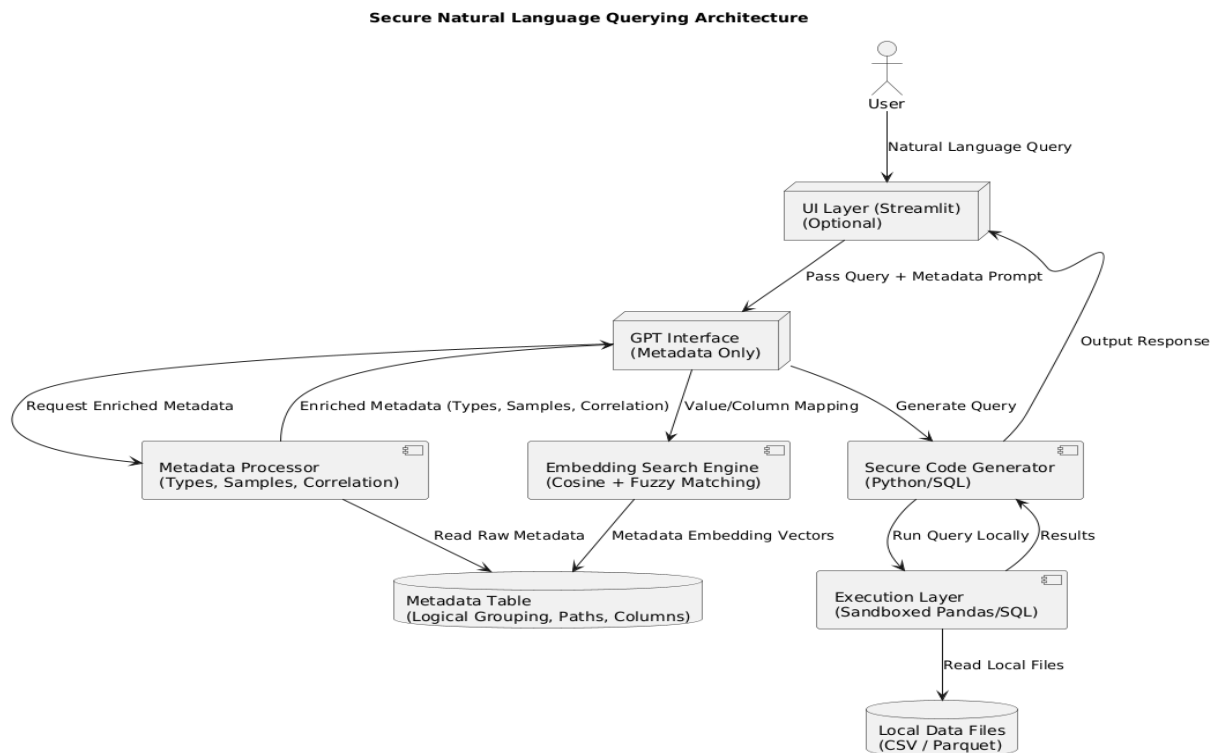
Secure Natural Language Querying Architecture

User

Natural Language Query

UI Layer (Streamlit)
(Optional)

Pass Query + Metadata Prompt

Output Response

GPT Interface
(Metadata Only)

Request Enriched Metadata

Enriched Metadata (Types, Samples, Correlation)

Value/Column Mapping

Generate Query

Metadata Processor
(Types, Samples, Correlation)

Embedding Search Engine
(Cosine + Fuzzy Matching)

Secure Code Generator
(Python/SQL)

Read Raw Metadata

Metadata Embedding Vectors

Run Query Locally

Results

Metadata Table
(Logical Grouping, Paths, Columns)

Execution Layer
(Sandboxed Pandas/SQL)

Read Local Files

Local Data Files
(CSV / Parquet)